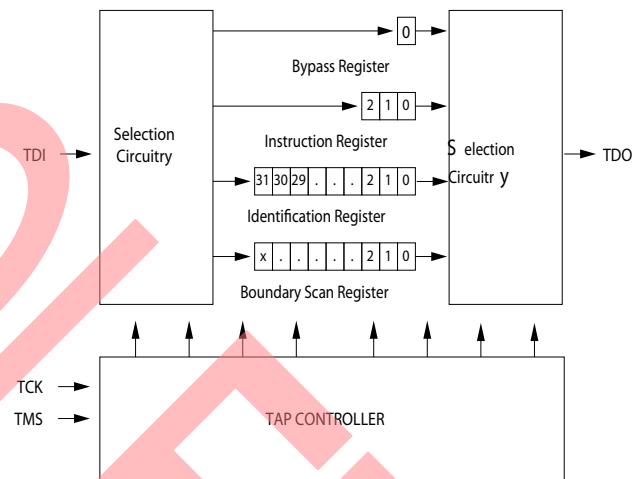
0

Bypass Register

2 1 0

Instruction Register

Selection Circuitry

TDI

31 30 29 . . . 2 1 0

Identification Register

x . . . . . 2 1 0

Boundary Scan Register

S election Circuitr y

TDO

TCK

TMS

TAP CONTROLLER